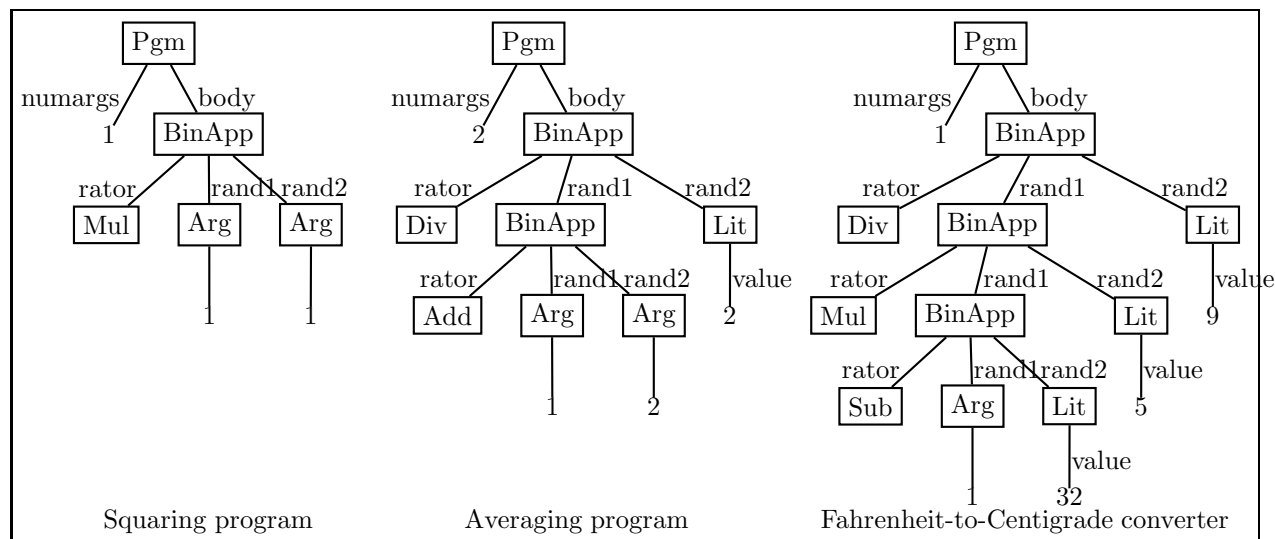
Pgm
numargs
body
1
BinApp
rator
rand1
rand2
Mul
Arg
Arg
1
1

Pgm
numargs
body
2
BinApp
rator
rand1
rand2
Div
BinApp
Lit
rator
rand1
rand2
value
Add
Arg
Arg
2
1
2

Pgm
numargs
body
1
BinApp
rator
rand1
rand2
Div
BinApp
Lit
rator
rand1
rand2
value
Mul
BinApp
Lit
9
rator
rand1
rand2
value
Sub
Arg
Lit
5
value
1
32

Squaring program
Averaging program
Fahrenheit-to-Centigrade converter